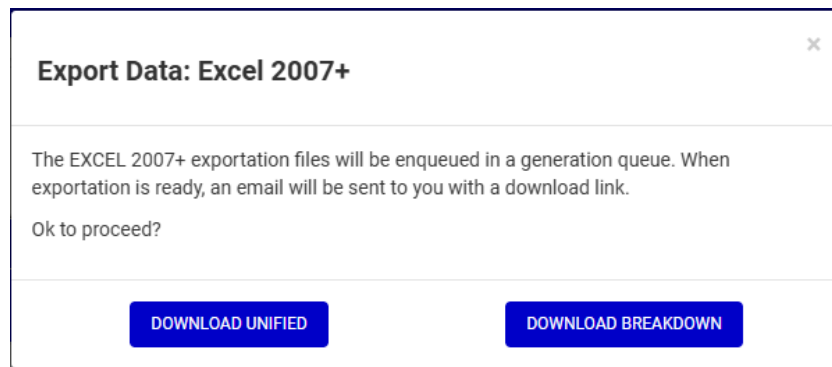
×

Export Data: Excel 2007+

The EXCEL 2007+ exportation files will be enqueued in a generation queue. When exportation is ready, an email will be sent to you with a download link.

Ok to proceed?

DOWNLOAD UNIFIED

DOWNLOAD BREAKDOWN